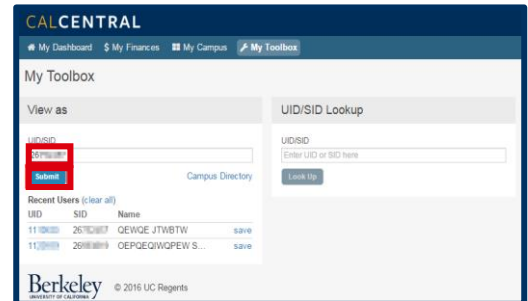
CALCENTRAL

My Dashboard $ My Finances My Campus My Toolbox

My Toolbox

View as

UID/SID

26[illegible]

Submit

Campus Directory

Recent Users (clear all)

| UID | SID | Name | |
|---|---|---|---|
| 11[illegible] | 26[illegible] | QEWQE JTWBTW | save |
| 11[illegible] | 26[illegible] | OEPQEQIWQPEW S... | save |

UID/SID Lookup

UID/SID

Enter UID or SID here

Look Up

Berkeley UNIVERSITY OF CALIFORNIA © 2016 UC Regents